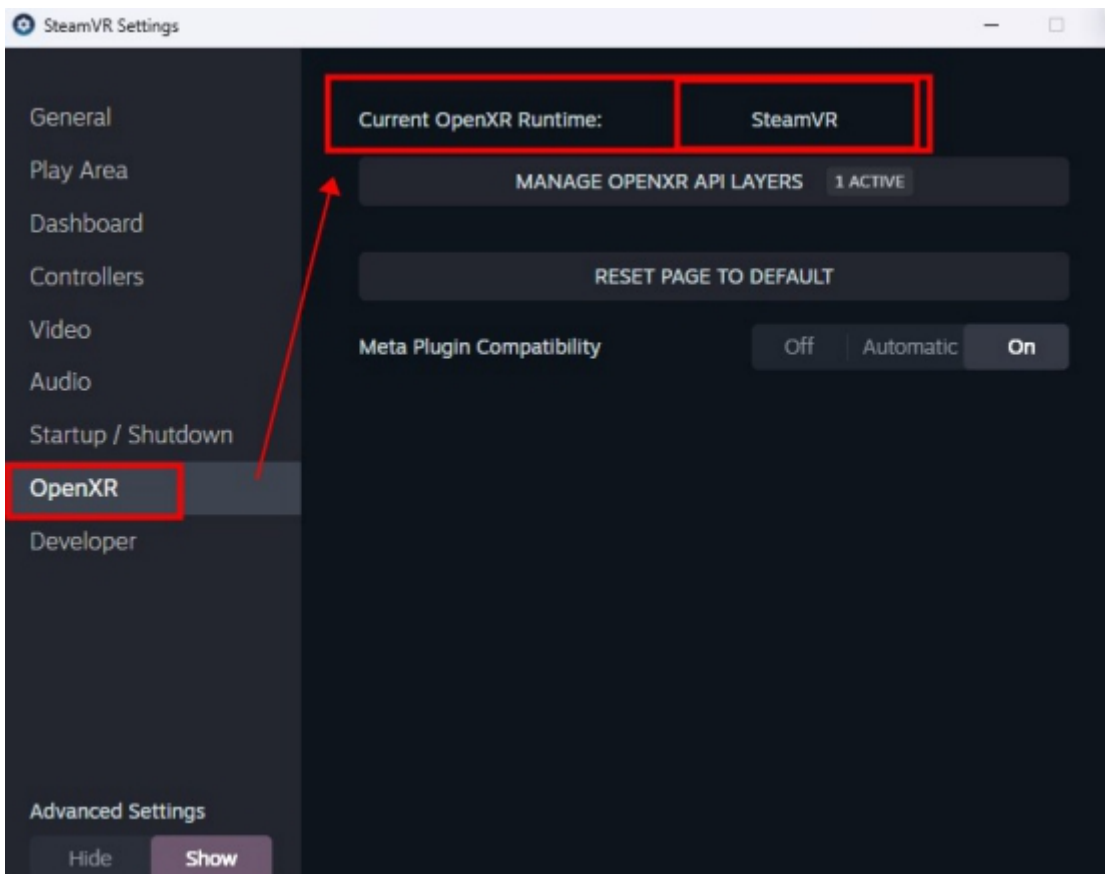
SteamVR Settings

General
Play Area
Dashboard
Controllers
Video
Audio
Startup / Shutdown
OpenXR
Developer

Advanced Settings
Hide Show

Current OpenXR Runtime: SteamVR

MANAGE OPENXR API LAYERS 1 ACTIVE

RESET PAGE TO DEFAULT

Meta Plugin Compatibility Off Automatic On